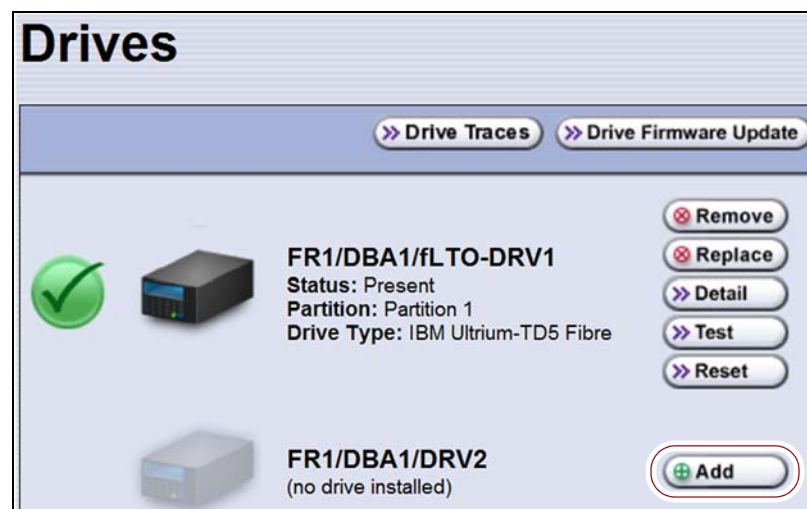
Drives

Drive Traces

Drive Firmware Update

FR1/DBA1/fLTO-DRV1
Status: Present
Partition: Partition 1
Drive Type: IBM Ultrium-TD5 Fibre

Remove
Replace
Detail
Test
Reset

FR1/DBA1/DRV2
(no drive installed)

Add